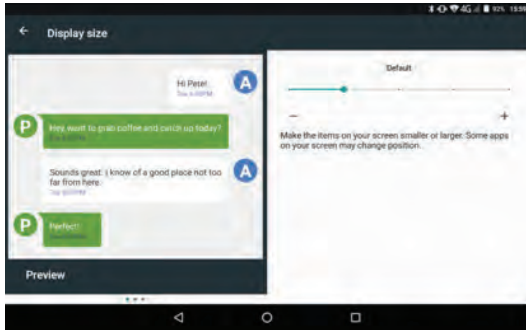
4G 92% 15:56

Display size

Hi Peter!
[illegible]

A

P

Hey, want to grab coffee and catch up today?
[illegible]

Sounds great. I know of a good place not too far from here.
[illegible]

A

P

Perfect!
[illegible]

Preview

Default

−

+

Make the items on your screen smaller or larger. Some apps on your screen may change position.